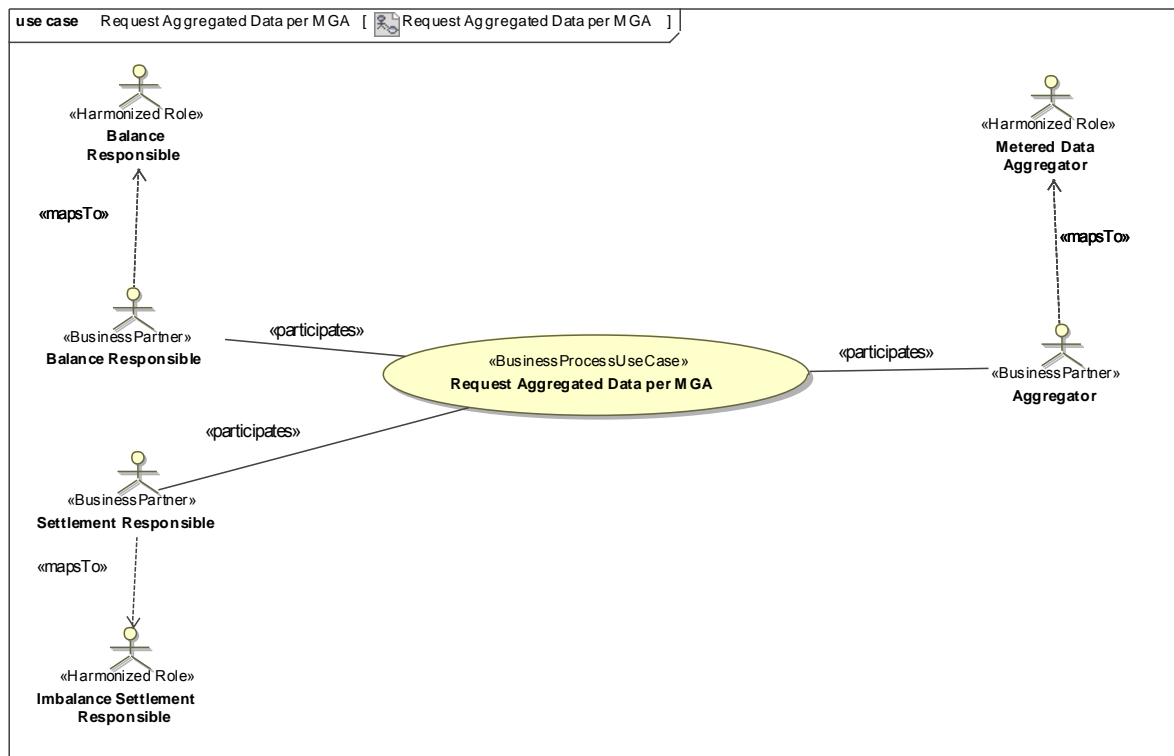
use case Request Aggregated Data per MGA [ Request Aggregated Data per MGA ]

«Harmonized Role»
Balance Responsible

«mapsTo»

«BusinessPartner»
Balance Responsible

«participates»

«Harmonized Role»
Metered Data Aggregator

«mapsTo»

«BusinessProcessUseCase»
Request Aggregated Data per MGA

«participates»

«BusinessPartner»
Aggregator

«participates»

«BusinessPartner»
Settlement Responsible

«mapsTo»

«Harmonized Role»
Imbalance Settlement Responsible